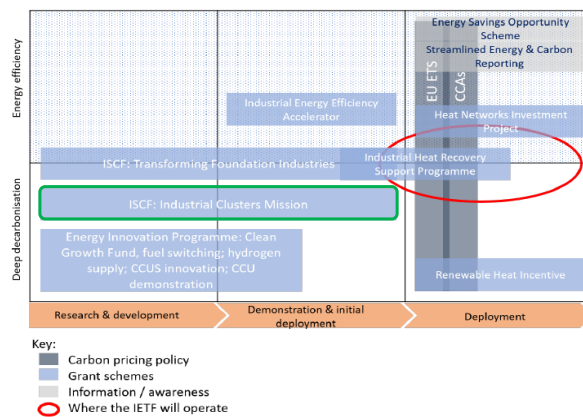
Energy efficiency

Deep decarbonisation

Energy Savings Opportunity Scheme
Streamlined Energy & Carbon Reporting

EU ETS

CCAs

Industrial Energy Efficiency Accelerator

Heat Networks Investment Project

ISCF: Transforming Foundation Industries

Industrial Heat Recovery Support Programme

ISCF: Industrial Clusters Mission

Energy Innovation Programme: Clean Growth Fund, fuel switching; hydrogen supply; CCUS innovation; CCU demonstration

Renewable Heat Incentive

Research & development

Demonstration & initial deployment

Deployment

Key:
Carbon pricing policy
Grant schemes
Information / awareness
Where the IETF will operate